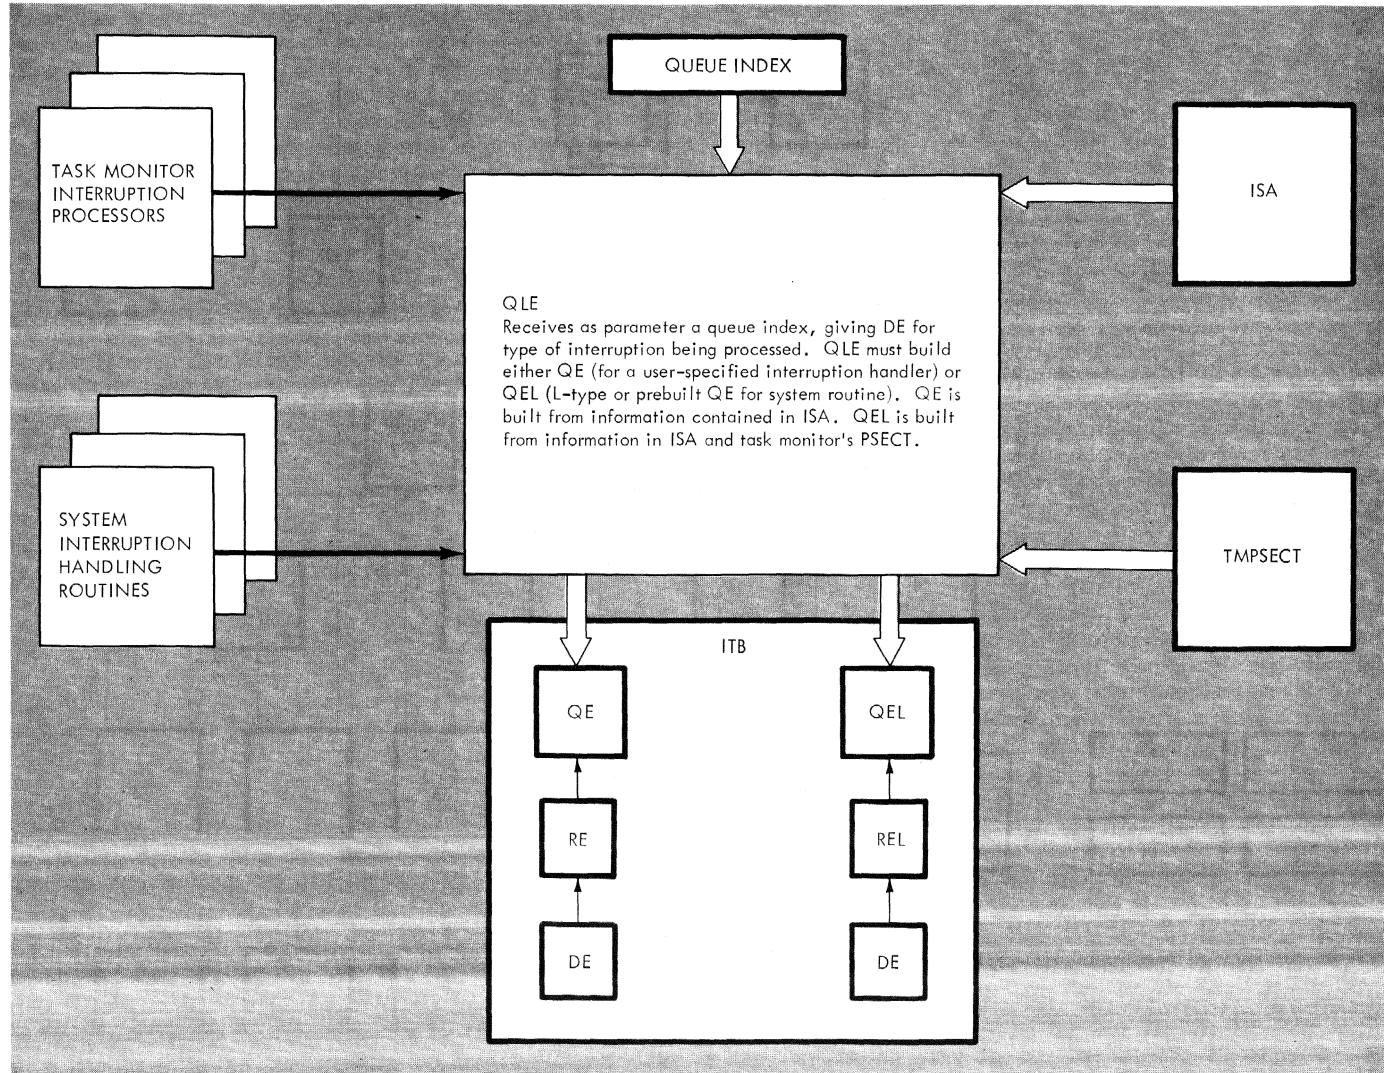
TASK MONITOR INTERRUPTION PROCESSORS

QUEUE INDEX

ISA

QLE
Receives as parameter a queue index, giving DE for type of interruption being processed. QLE must build either QE (for a user-specified interruption handler) or QEL (L-type or prebuilt QE for system routine). QE is built from information contained in ISA. QEL is built from information in ISA and task monitor's PSECT.

SYSTEM INTERRUPTION HANDLING ROUTINES

TMPSECT

ITB

QE

RE

DE

QEL

REL

DE